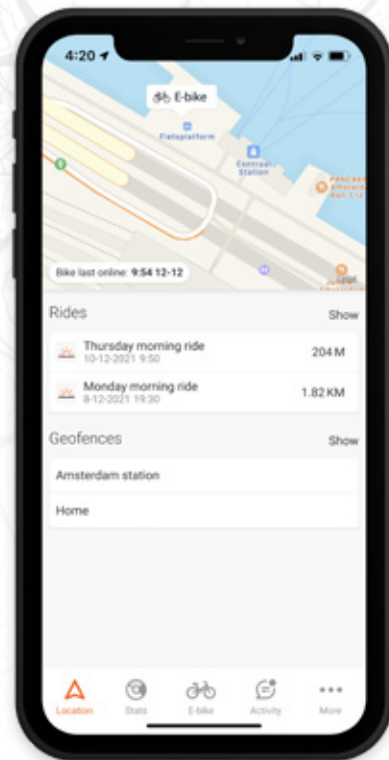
4:20

E-bike

Fietsplatform

Centraal Station

PANCAKES Amsterdam

Legal

Bike last online: 9:54 12-12

Rides

Show

Thursday morning ride
10-12-2021 9:50

204 M

Monday morning ride
8-12-2021 19:30

1.82 KM

Geofences

Show

Amsterdam station

Home

Location

Stats

E-bike

Activity

More